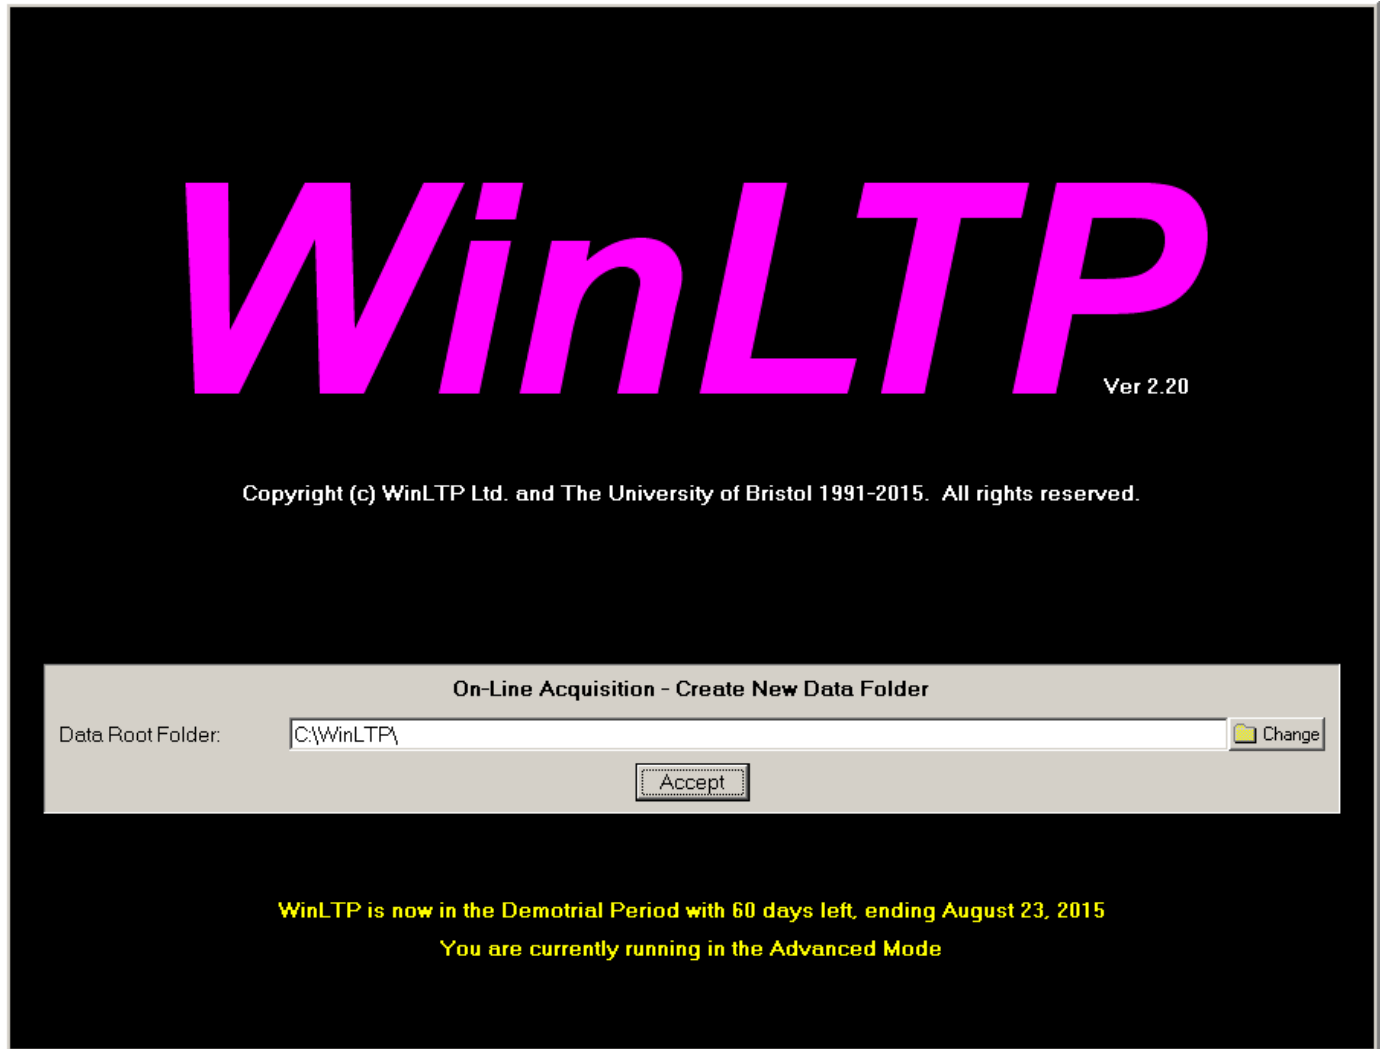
WinLTP

Ver 2.20

Copyright (c) WinLTP Ltd. and The University of Bristol 1991-2015. All rights reserved.

On-Line Acquisition - Create New Data Folder

Data Root Folder: C:\WinLTP\ Change

Accept

WinLTP is now in the Demotrial Period with 60 days left, ending August 23, 2015

You are currently running in the Advanced Mode